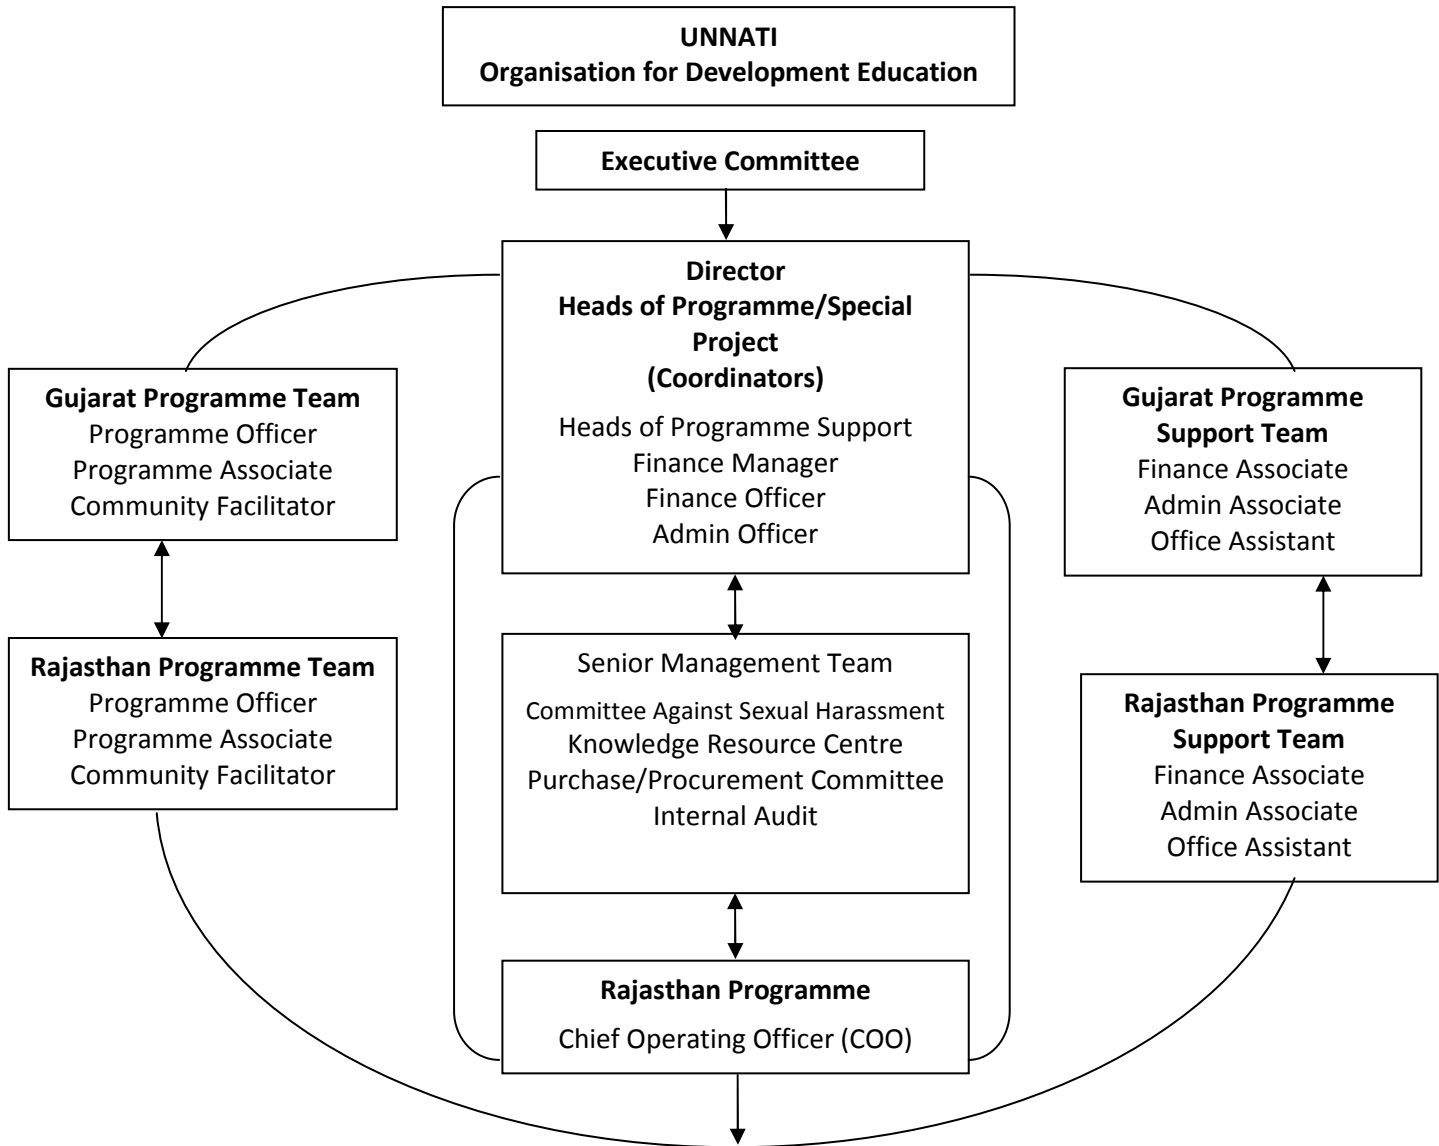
UNNATI
Organisation for Development Education

Executive Committee

Director
Heads of Programme/Special Project
(Coordinators)
Heads of Programme Support
Finance Manager
Finance Officer
Admin Officer

Gujarat Programme Team
Programme Officer
Programme Associate
Community Facilitator

Rajasthan Programme Team
Programme Officer
Programme Associate
Community Facilitator

Gujarat Programme Support Team
Finance Associate
Admin Associate
Office Assistant

Rajasthan Programme Support Team
Finance Associate
Admin Associate
Office Assistant

Senior Management Team
Committee Against Sexual Harassment
Knowledge Resource Centre
Purchase/Procurement Committee
Internal Audit

Rajasthan Programme
Chief Operating Officer (COO)